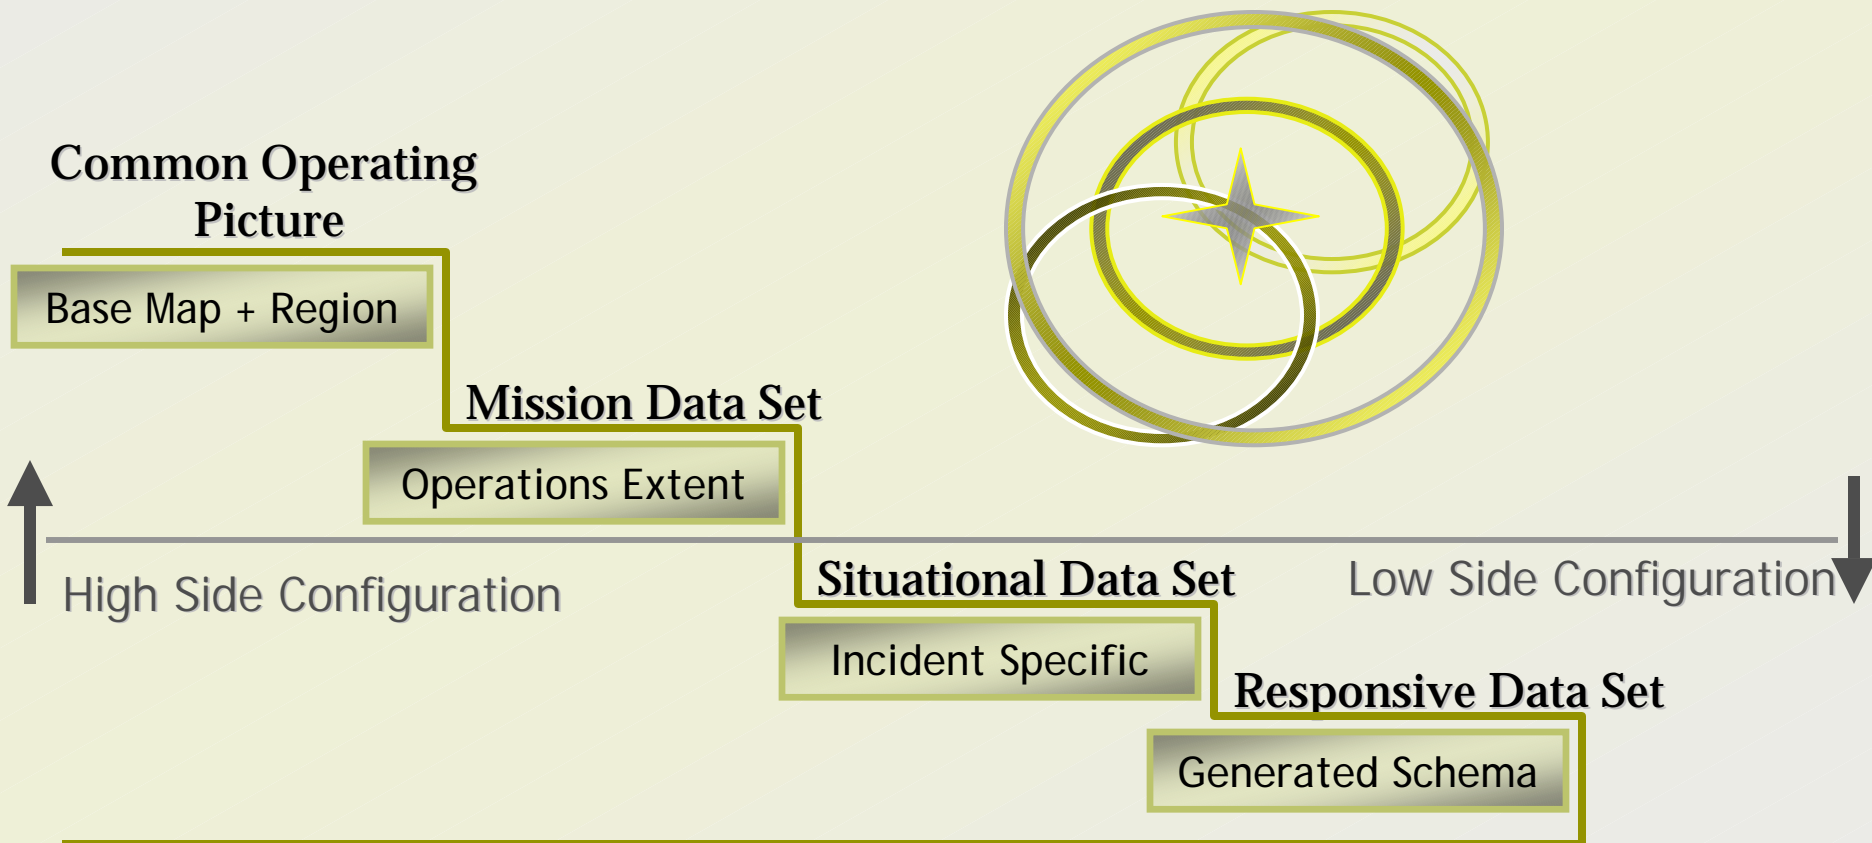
Common Operating Picture

Base Map + Region

Mission Data Set

Operations Extent

High Side Configuration

Situational Data Set

Low Side Configuration

Incident Specific

Responsive Data Set

Generated Schema